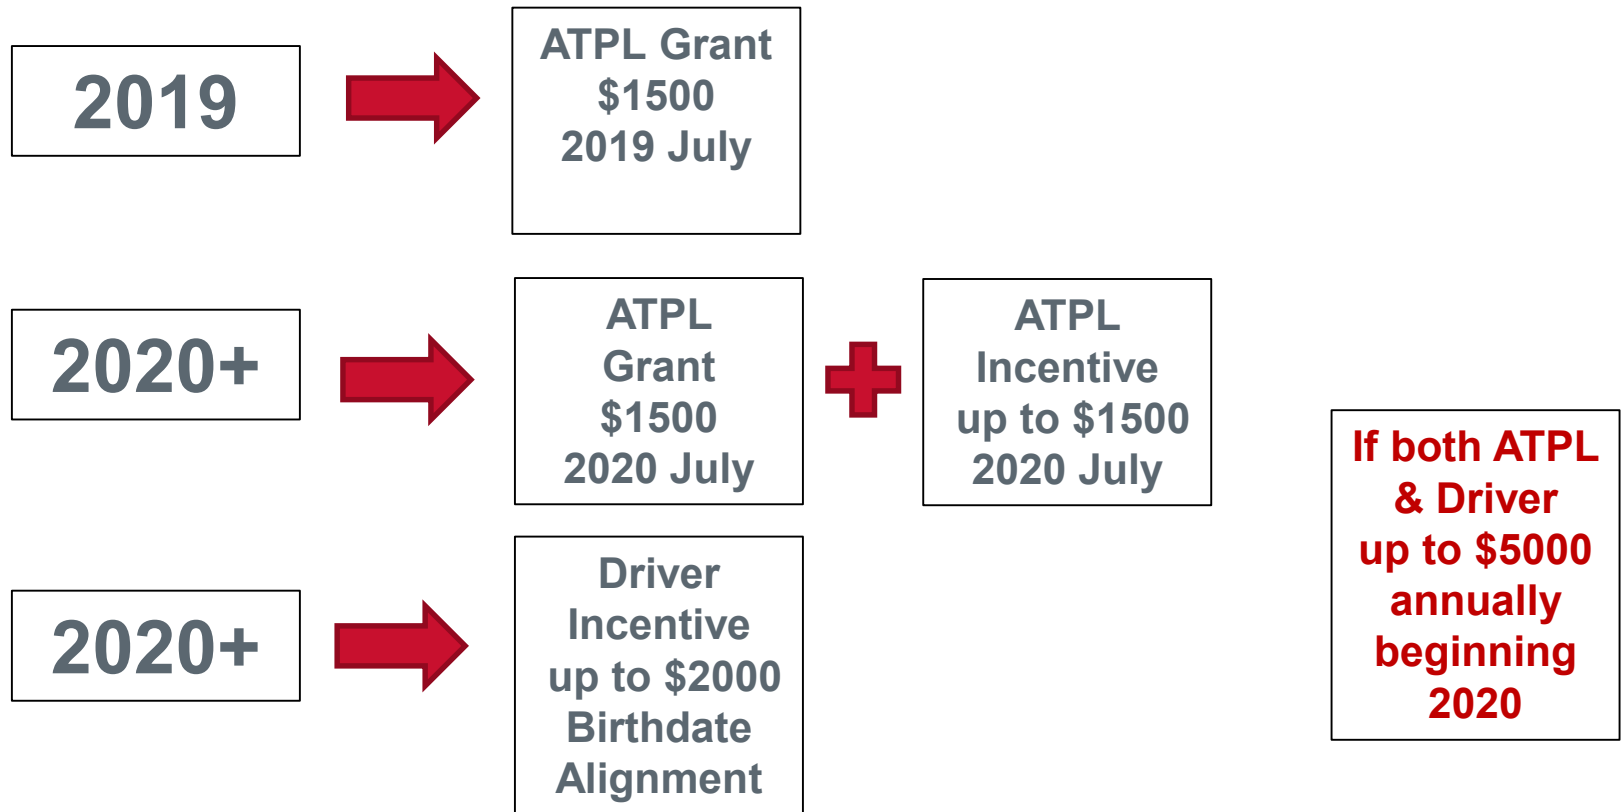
2019

ATPL Grant
$1500
2019 July

2020+

ATPL
Grant
$1500
2020 July

ATPL
Incentive
up to $1500
2020 July

2020+

Driver
Incentive
up to $2000
Birthdate
Alignment

If both ATPL
& Driver
up to $5000
annually
beginning
2020